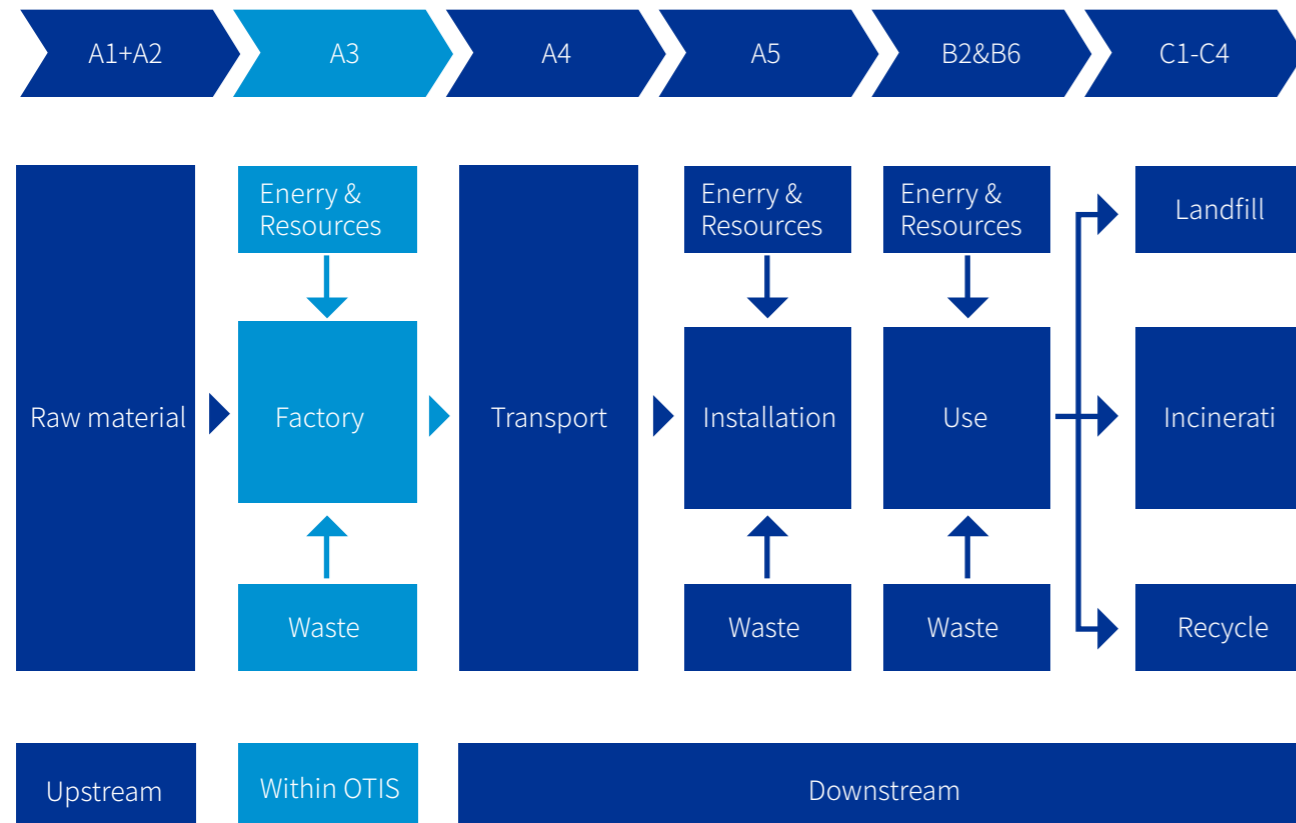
A1+A2

A3

A4

A5

B2&B6

C1-C4

Raw material

Enerry & Resources

Factory

Waste

Transport

Enerry & Resources

Installation

Waste

Enerry & Resources

Use

Waste

Landfill

Incinerati

Recycle

Upstream

Within OTIS

Downstream